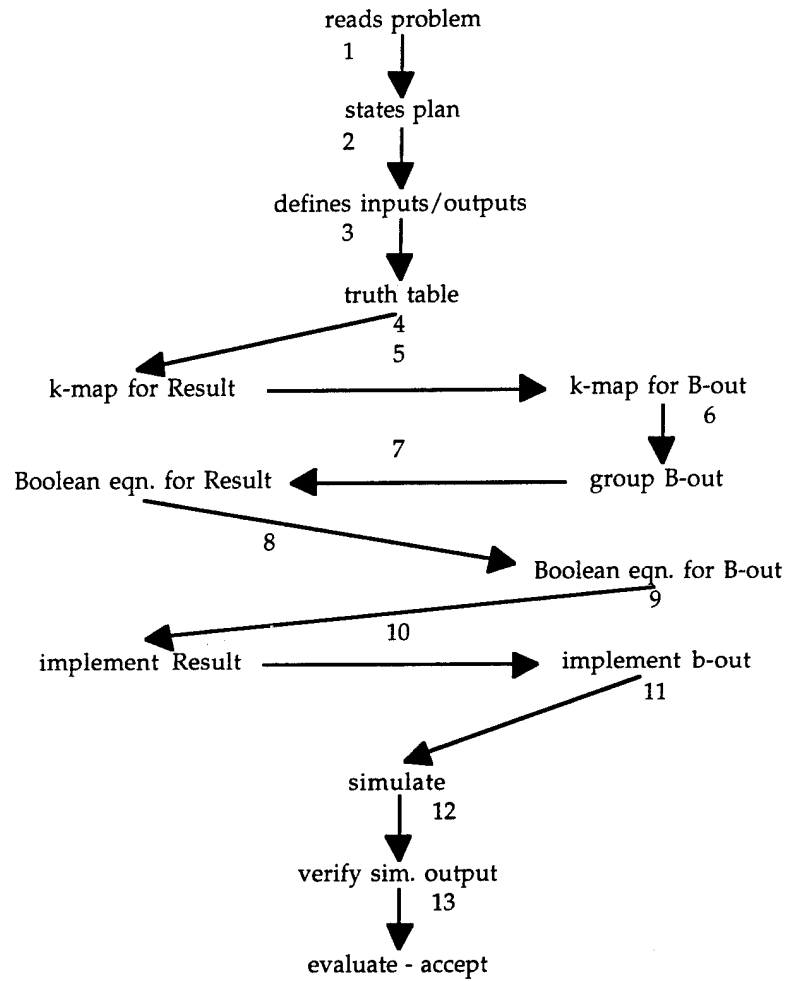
reads problem

1

states plan

2

defines inputs/outputs

3

truth table

4

5

k-map for Result

k-map for B-out

6

7

Boolean eqn. for Result

group B-out

8

Boolean eqn. for B-out

9

10

implement Result

implement b-out

11

simulate

12

verify sim. output

13

evaluate - accept